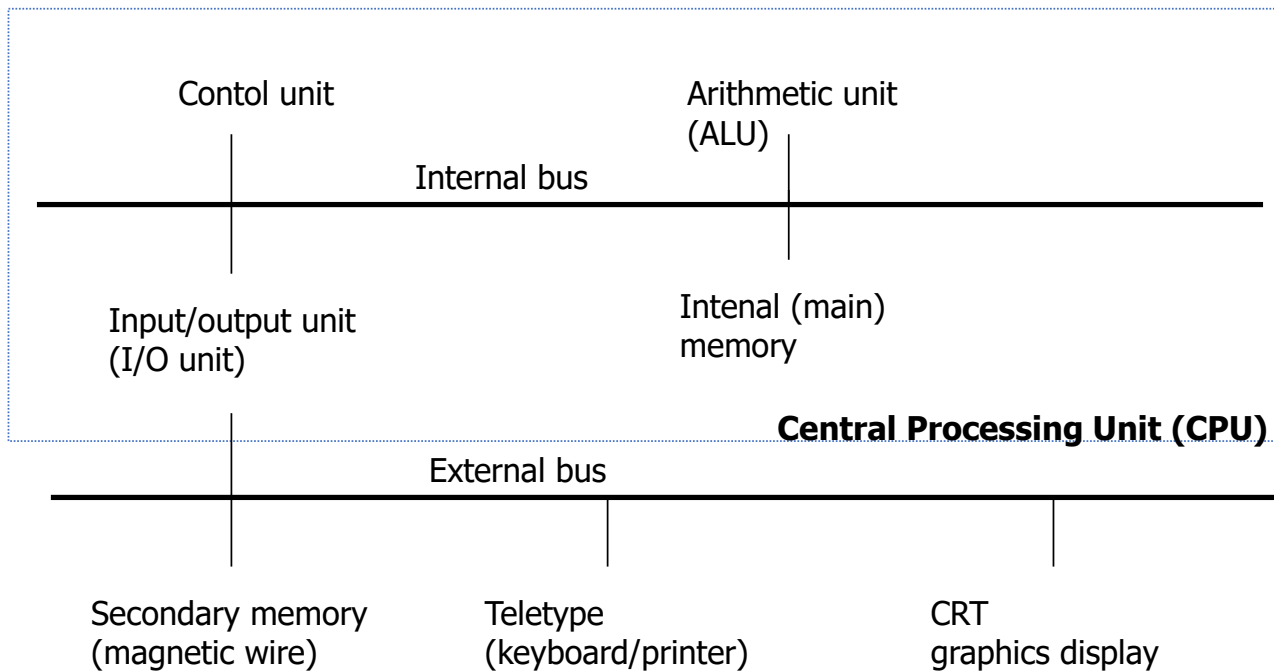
Contol unit

Arithmetic unit
(ALU)

Internal bus

Input/output unit
(I/O unit)

Intenal (main)
memory

**Central Processing Unit (CPU)**

External bus

Secondary memory
(magnetic wire)

Teletype
(keyboard/printer)

CRT
graphics display